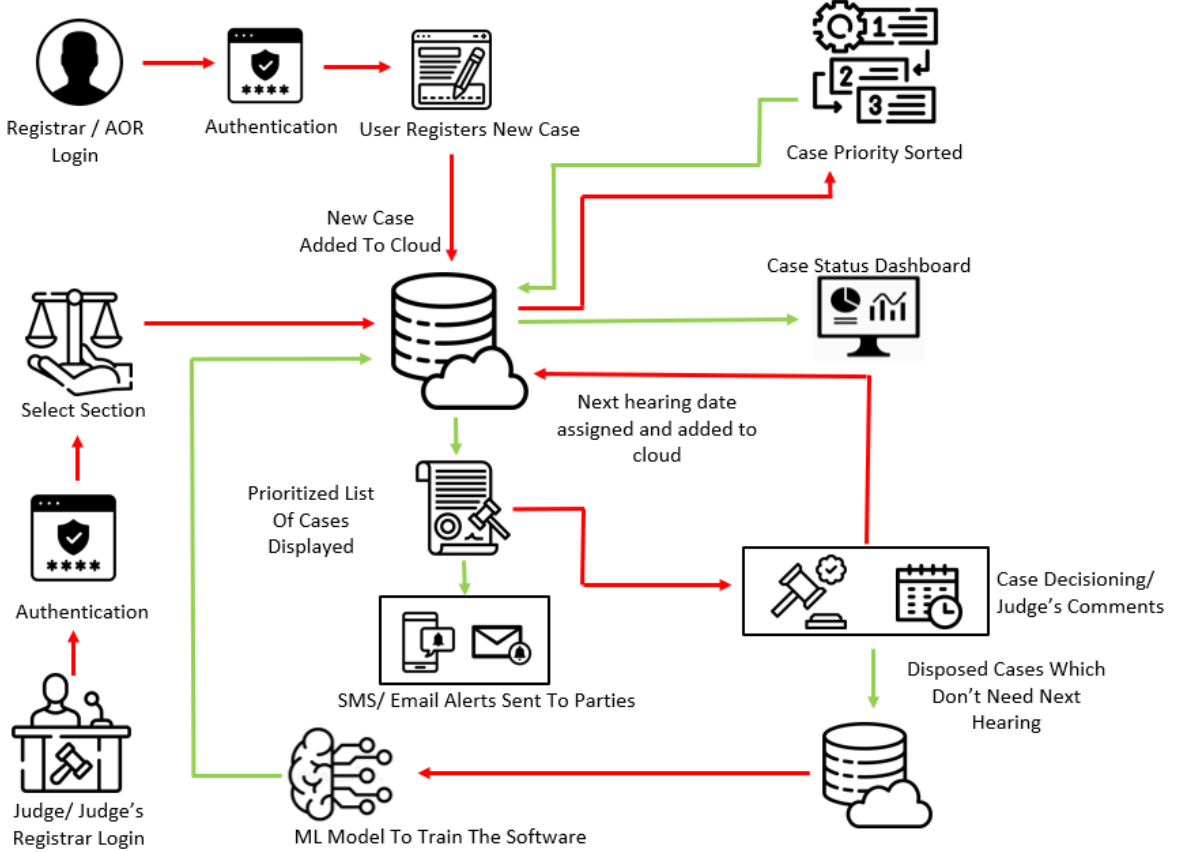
****

Registrar / AOR Login

Authentication

User Registers New Case

1
2
3

Case Priority Sorted

New Case Added To Cloud

Case Status Dashboard

Select Section

Next hearing date assigned and added to cloud

Prioritized List Of Cases Displayed

****

Authentication

Case Decisioning/ Judge's Comments

SMS/ Email Alerts Sent To Parties

Disposed Cases Which Don't Need Next Hearing

Judge/ Judge's Registrar Login

ML Model To Train The Software